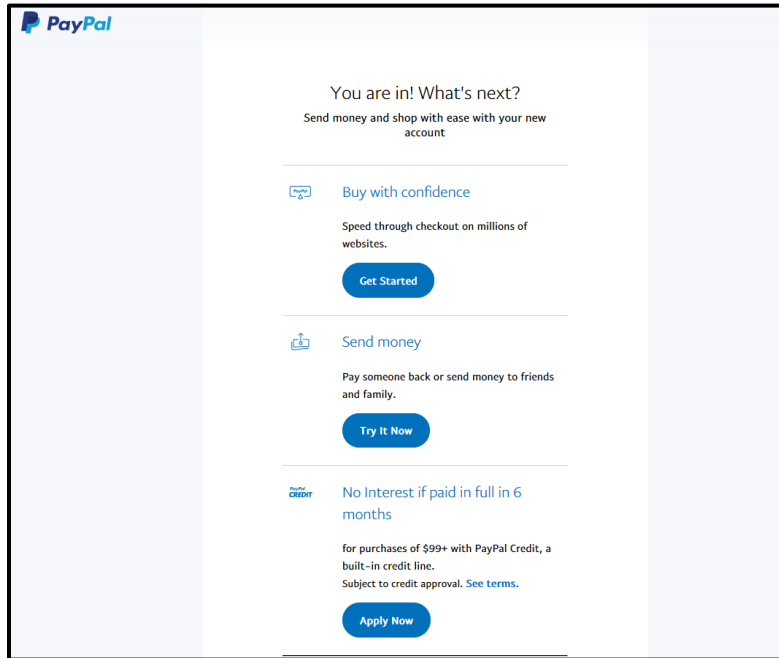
PayPal

You are in! What's next?

Send money and shop with ease with your new account

PayPal

Buy with confidence

Speed through checkout on millions of websites.

Get Started

Send money

Pay someone back or send money to friends and family.

Try It Now

PayPal CREDIT

No Interest if paid in full in 6 months

for purchases of $99+ with PayPal Credit, a built-in credit line.
Subject to credit approval. See terms.

Apply Now